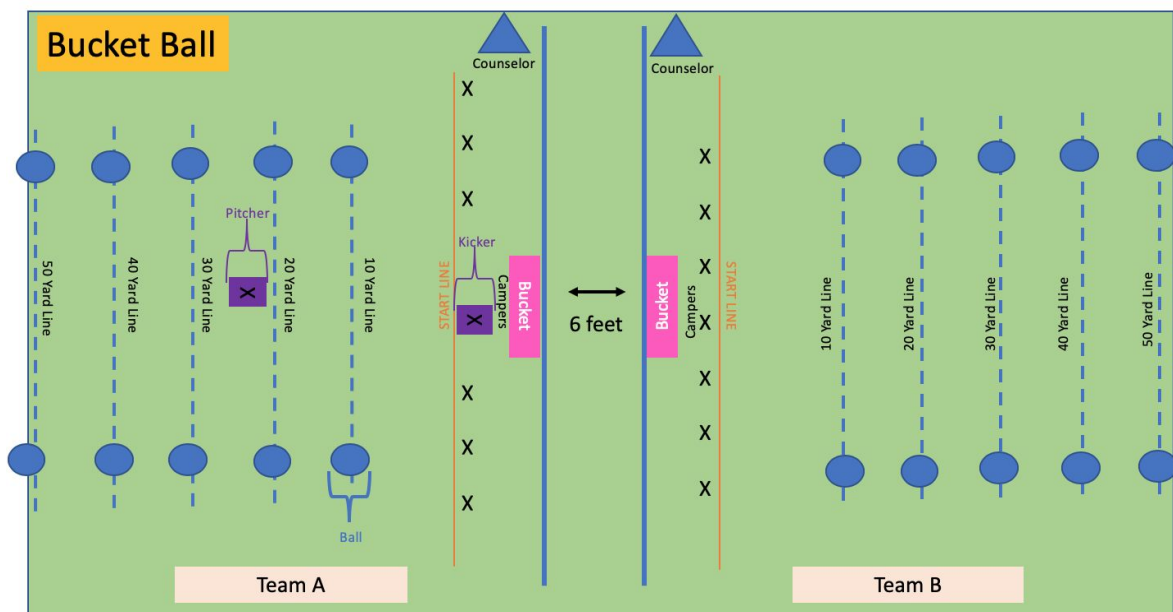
Bucket Ball

Counselor

Counselor

X
X
X
X
X
X

X
X
X
X
X
X
X

Pitcher

X

Kicker

X

50 Yard Line
40 Yard Line
30 Yard Line
20 Yard Line
10 Yard Line

START LINE
Campers
Bucket

6 feet

Bucket
Campers
START LINE

10 Yard Line
20 Yard Line
30 Yard Line
40 Yard Line
50 Yard Line

Ball

Team A

Team B